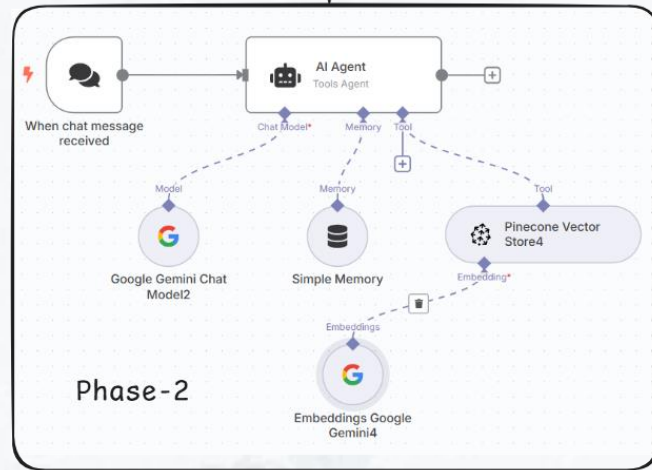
When chat message received

AI Agent
Tools Agent

Chat Model*
Memory
Tool

Model
Memory
Tool

Google Gemini Chat Model2

Simple Memory

Pinecone Vector Store4

Embedding*

Embeddings

Embeddings Google Gemini4

Phase-2